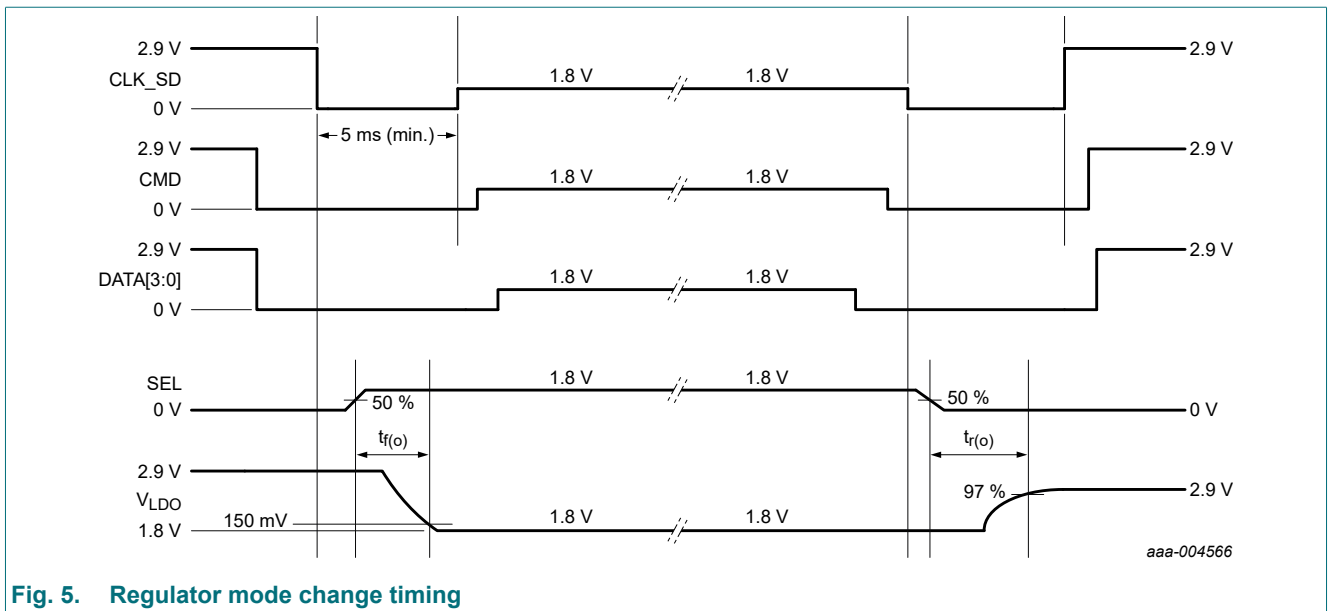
2.9 V
CLK_SD
0 V
1.8 V
1.8 V
2.9 V
5 ms (min.)
2.9 V
CMD
0 V
1.8 V
1.8 V
2.9 V
2.9 V
DATA[3:0]
0 V
1.8 V
1.8 V
2.9 V
SEL
0 V
50 %
1.8 V
1.8 V
50 %
0 V
$t_{f(o)}$
$t_{r(o)}$
2.9 V
$V_{LDO}$
1.8 V
150 mV
1.8 V
1.8 V
97 %
2.9 V
aaa-004566

Fig. 5. Regulator mode change timing